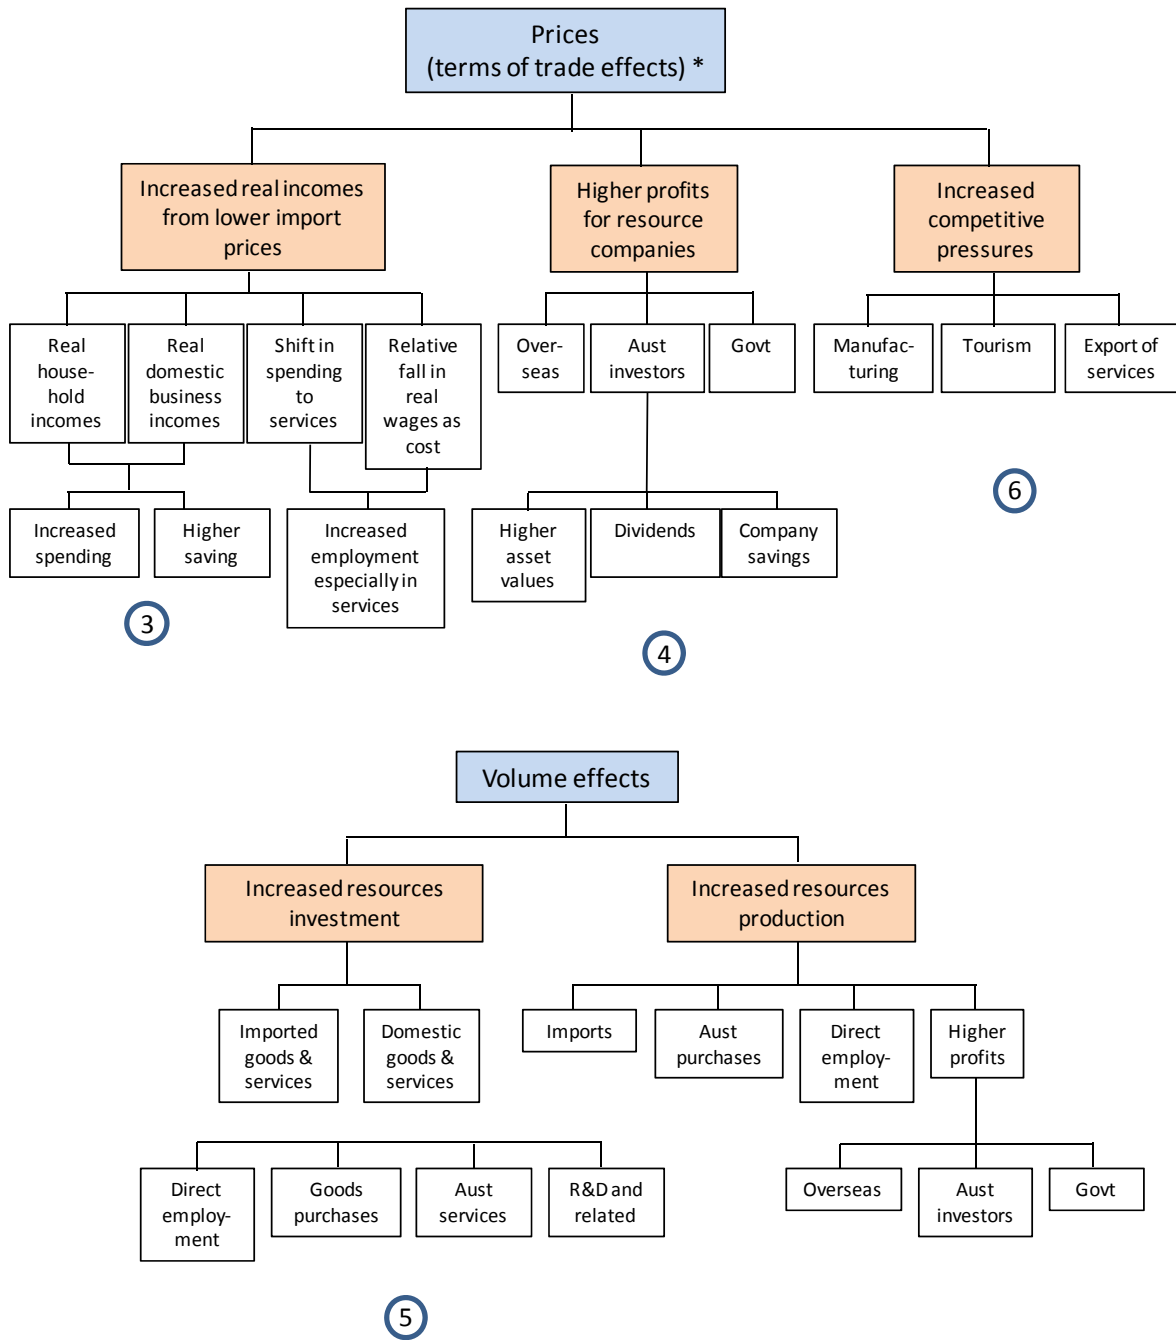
Prices
(terms of trade effects) *

Increased real incomes from lower import prices

Higher profits for resource companies

Increased competitive pressures

Real household incomes

Real domestic business incomes

Shift in spending to services

Relative fall in real wages as cost

Overseas

Aust investors

Govt

Manufacturing

Tourism

Export of services

Increased spending

Higher saving

Increased employment especially in services

Higher asset values

Dividends

Company savings

6

3

4

Volume effects

Increased resources investment

Increased resources production

Imported goods & services

Domestic goods & services

Imports

Aust purchases

Direct employment

Higher profits

Direct employment

Goods purchases

Aust services

R&D and related

Overseas

Aust investors

Govt

5